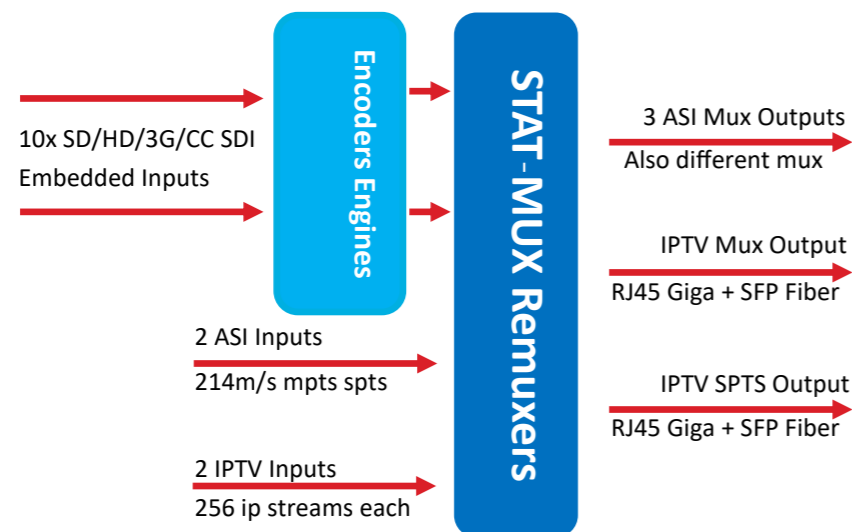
10x SD/HD/3G/CC SDI
Embedded Inputs

Encoders Engines

STAT-MUX Remuxers

2 ASI Inputs
214m/s mpts spts

2 IPTV Inputs
256 ip streams each

3 ASI Mux Outputs
Also different mux

IPTV Mux Output
RJ45 Giga + SFP Fiber

IPTV SPTS Output
RJ45 Giga + SFP Fiber